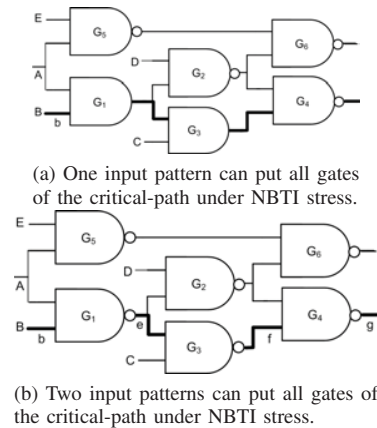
E
$G_5$
$G_6$
D
$G_2$
A
B
b
$G_1$
$G_4$
C
$G_3$

(a) One input pattern can put all gates of the critical-path under NBTI stress.

E
$G_5$
$G_6$
D
$G_2$
A
B
b
$G_1$
e
$G_4$
g
C
$G_3$
f

(b) Two input patterns can put all gates of the critical-path under NBTI stress.